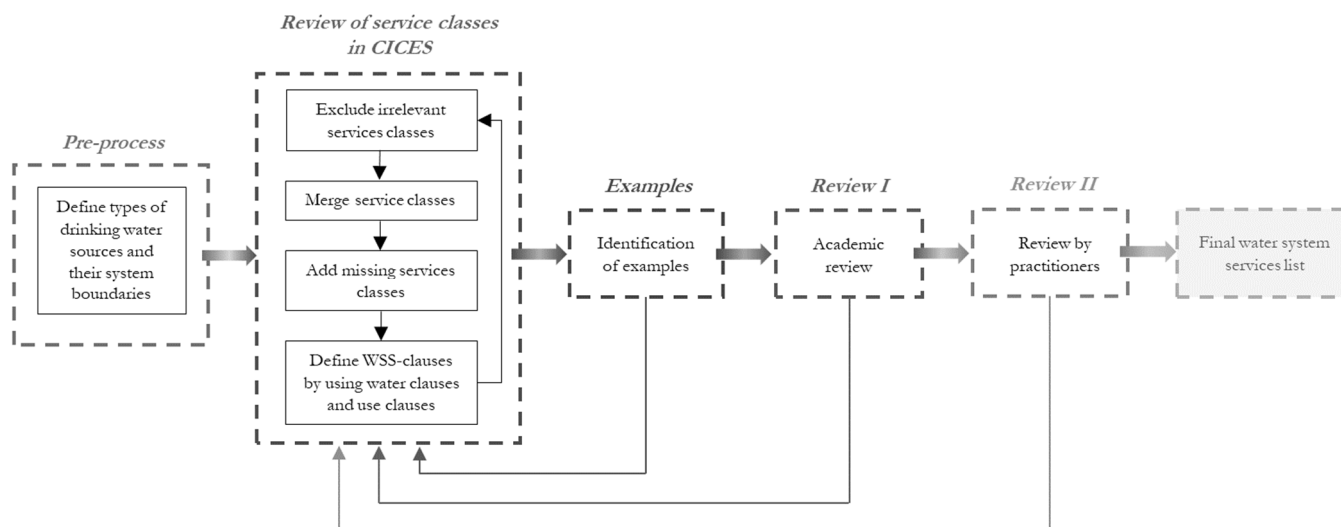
Review of service classes in CICES

Pre-process

Define types of drinking water sources and their system boundaries

Exclude irrelevant services classes

Merge service classes

Add missing services classes

Define WSS-clauses by using water clauses and use clauses

Examples

Identification of examples

Review I

Academic review

Review II

Review by practitioners

Final water system services list